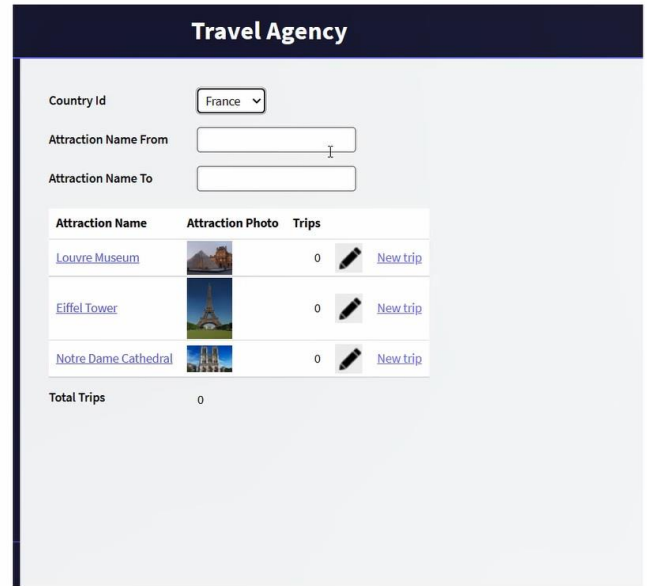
Travel Agency

Country Id France

Attraction Name From

Attraction Name To

| Attraction Name | Attraction Photo | Trips | | |
|---|---|---|---|---|
| Louvre Museum | | 0 | | New trip |
| Eiffel Tower | | 0 | | New trip |
| Notre Dame Cathedral | | 0 | | New trip |

Total Trips 0